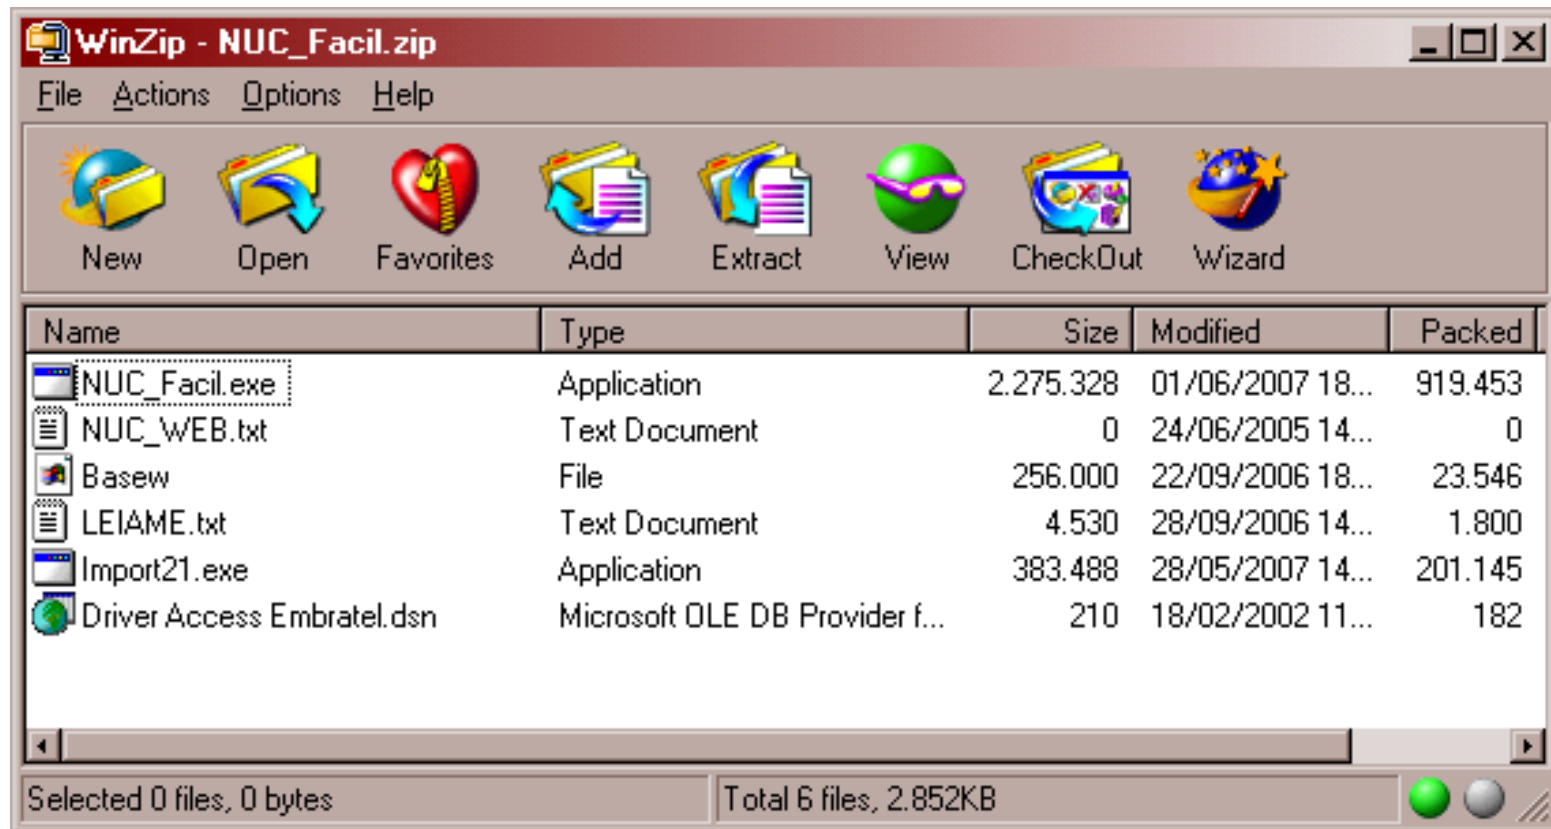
WinZip - NUC_Facil.zip

File Actions Options Help

New Open Favorites Add Extract View CheckOut Wizard

| Name | Type | Size | Modified | Packed |
|---|---|---|---|---|
| NUC_Facil.exe | Application | 2.275.328 | 01/06/2007 18... | 919.453 |
| NUC_WEB.txt | Text Document | 0 | 24/06/2005 14... | 0 |
| Basew | File | 256.000 | 22/09/2006 18... | 23.546 |
| LEIAME.txt | Text Document | 4.530 | 28/09/2006 14... | 1.800 |
| Import21.exe | Application | 383.488 | 28/05/2007 14... | 201.145 |
| Driver Access Embratel.dsn | Microsoft OLE DB Provider f... | 210 | 18/02/2002 11... | 182 |

Selected 0 files, 0 bytes

Total 6 files, 2.852KB